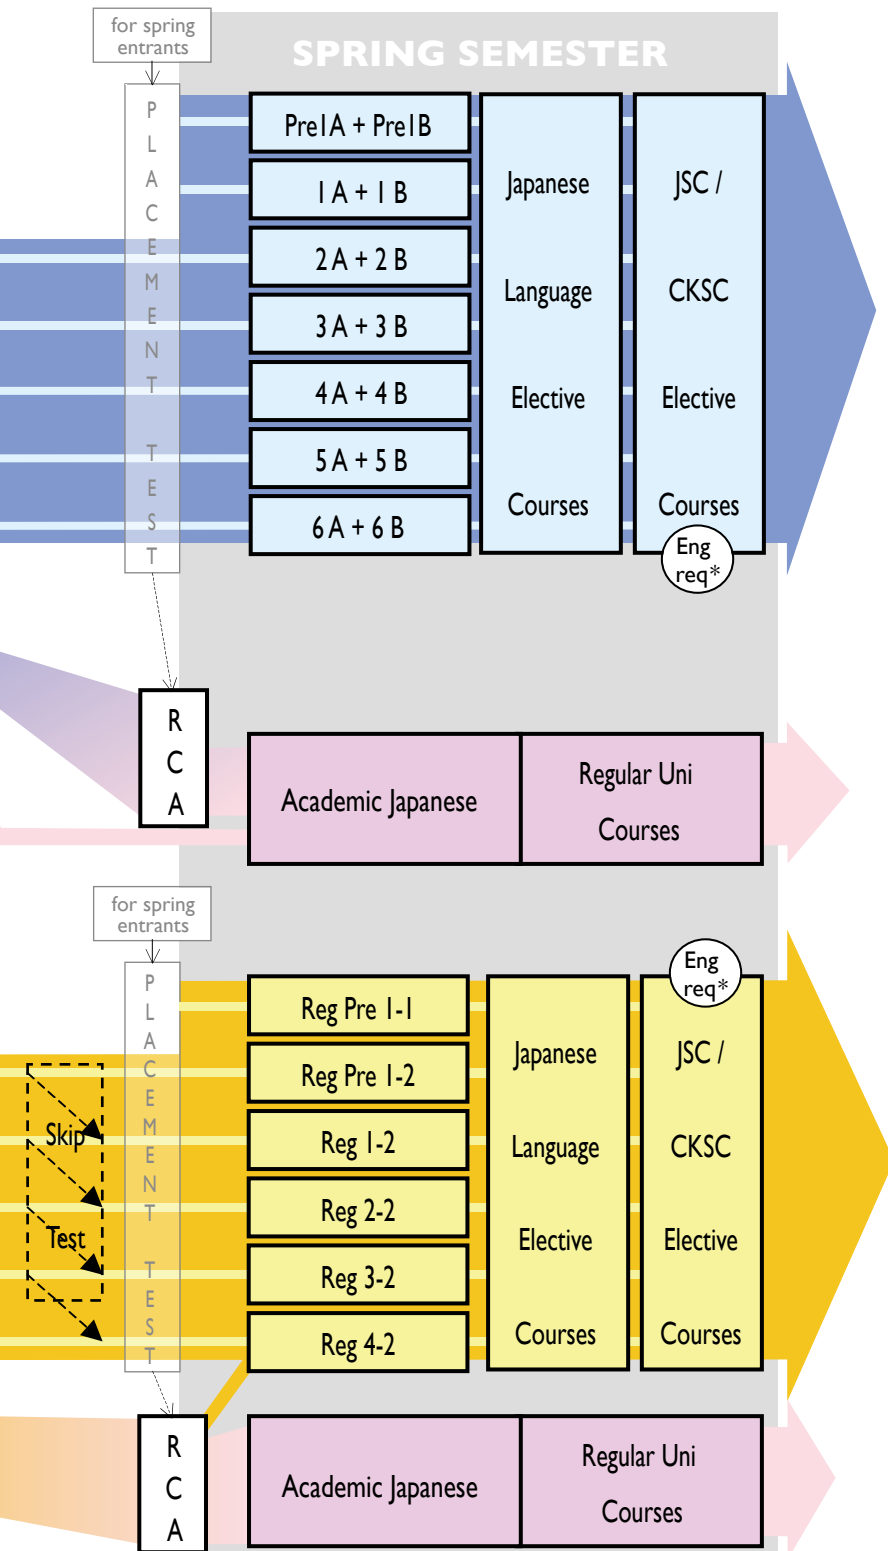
for spring entrants

SPRING SEMESTER

PLACEMENT TEST

Pre1A + Pre1B
1 A + 1 B
2 A + 2 B
3 A + 3 B
4 A + 4 B
5 A + 5 B
6 A + 6 B

Japanese Language Elective Courses

JSC / CKSC Elective Courses

Eng req*

RCA

Academic Japanese

Regular Uni Courses

for spring entrants

PLACEMENT TEST

Eng req*

Skip Test

Reg Pre 1-1
Reg Pre 1-2
Reg 1-2
Reg 2-2
Reg 3-2
Reg 4-2

Japanese Language Elective Courses

JSC / CKSC Elective Courses

RCA

Academic Japanese

Regular Uni Courses